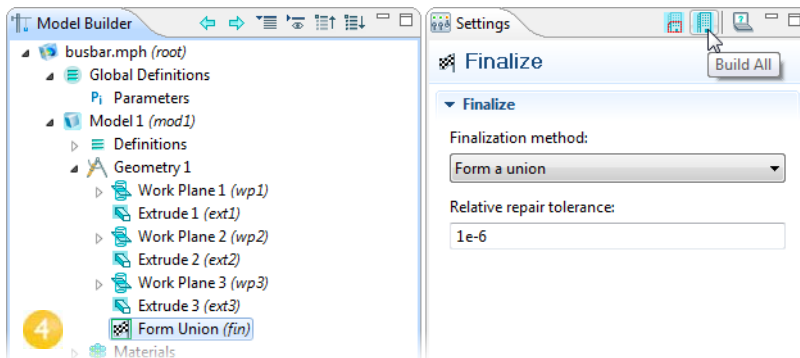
Model Builder

busbar.mph (root)
Global Definitions
Pi Parameters
Model 1 (mod1)
Definitions
Geometry 1
Work Plane 1 (wp1)
Extrude 1 (ext1)
Work Plane 2 (wp2)
Extrude 2 (ext2)
Work Plane 3 (wp3)
Extrude 3 (ext3)
Form Union (fin)
Materials

4

Settings

Build All

Finalize

Finalize

Finalization method:

Form a union

Relative repair tolerance:

1e-6